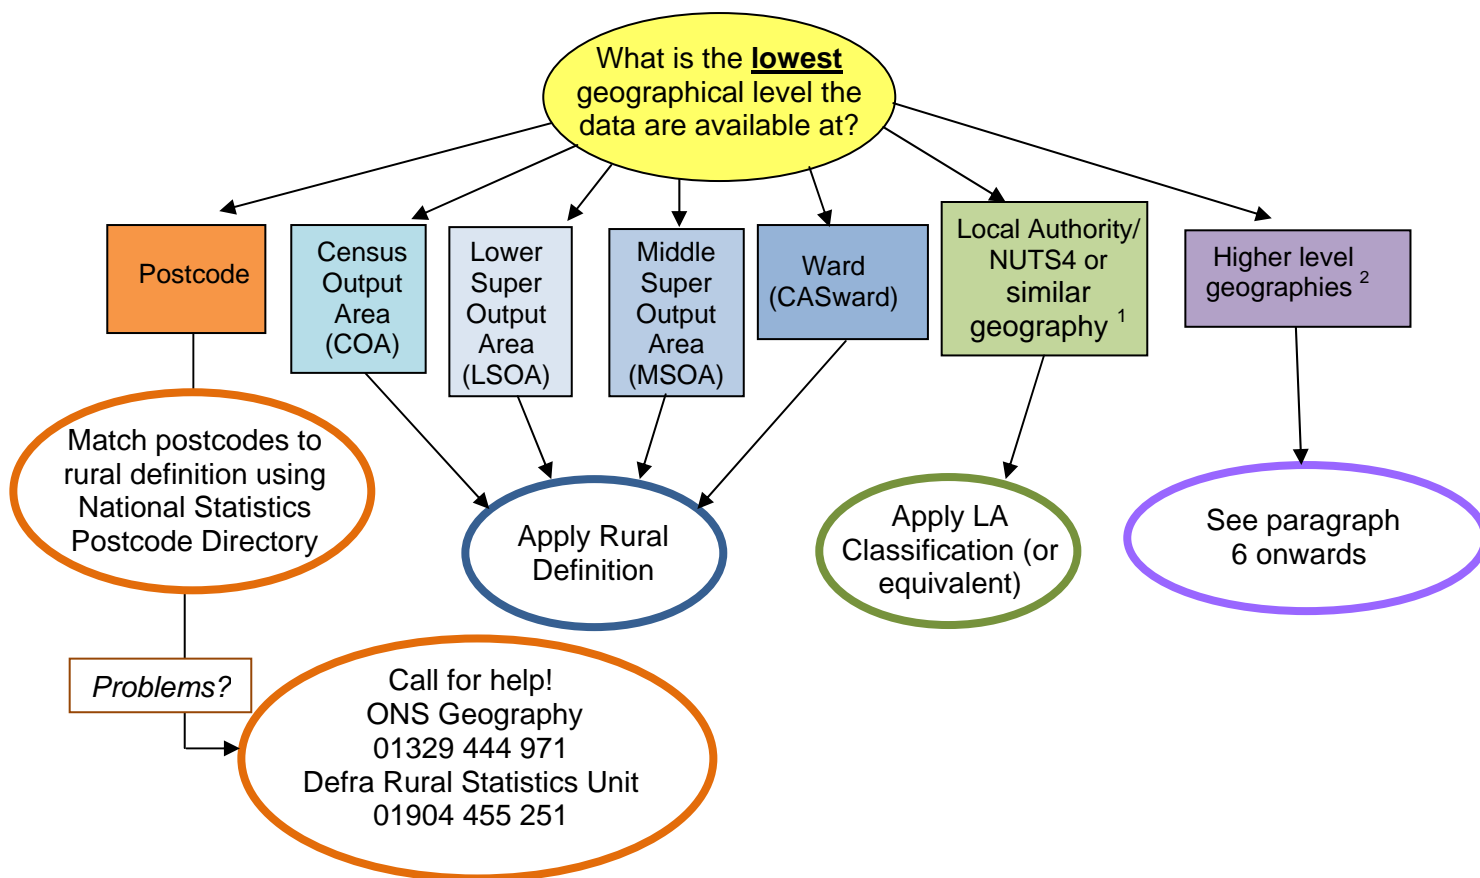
What is the **lowest** geographical level the data are available at?

Postcode

Census Output Area (COA)

Lower Super Output Area (LSOA)

Middle Super Output Area (MSOA)

Ward (CASward)

Local Authority/ NUTS4 or similar geography $^1$

Higher level geographies $^2$

Match postcodes to rural definition using National Statistics Postcode Directory

Apply Rural Definition

Apply LA Classification (or equivalent)

See paragraph 6 onwards

Problems?

Call for help!
ONS Geography
01329 444 971
Defra Rural Statistics Unit
01904 455 251